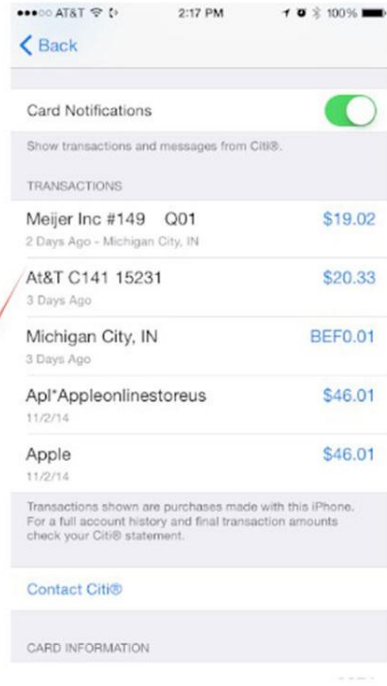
●●●○○ AT&T 2:17 PM 100%

Back

Card Notifications

Show transactions and messages from Citi®.

TRANSACTIONS

Meijer Inc #149 Q01 $19.02
2 Days Ago - Michigan City, IN

At&T C141 15231 $20.33
3 Days Ago

Michigan City, IN BEF0.01
3 Days Ago

Apl*Appleonlinestoreus $46.01
11/2/14

Apple $46.01
11/2/14

Transactions shown are purchases made with this iPhone. For a full account history and final transaction amounts check your Citi® statement.

Contact Citi®

CARD INFORMATION